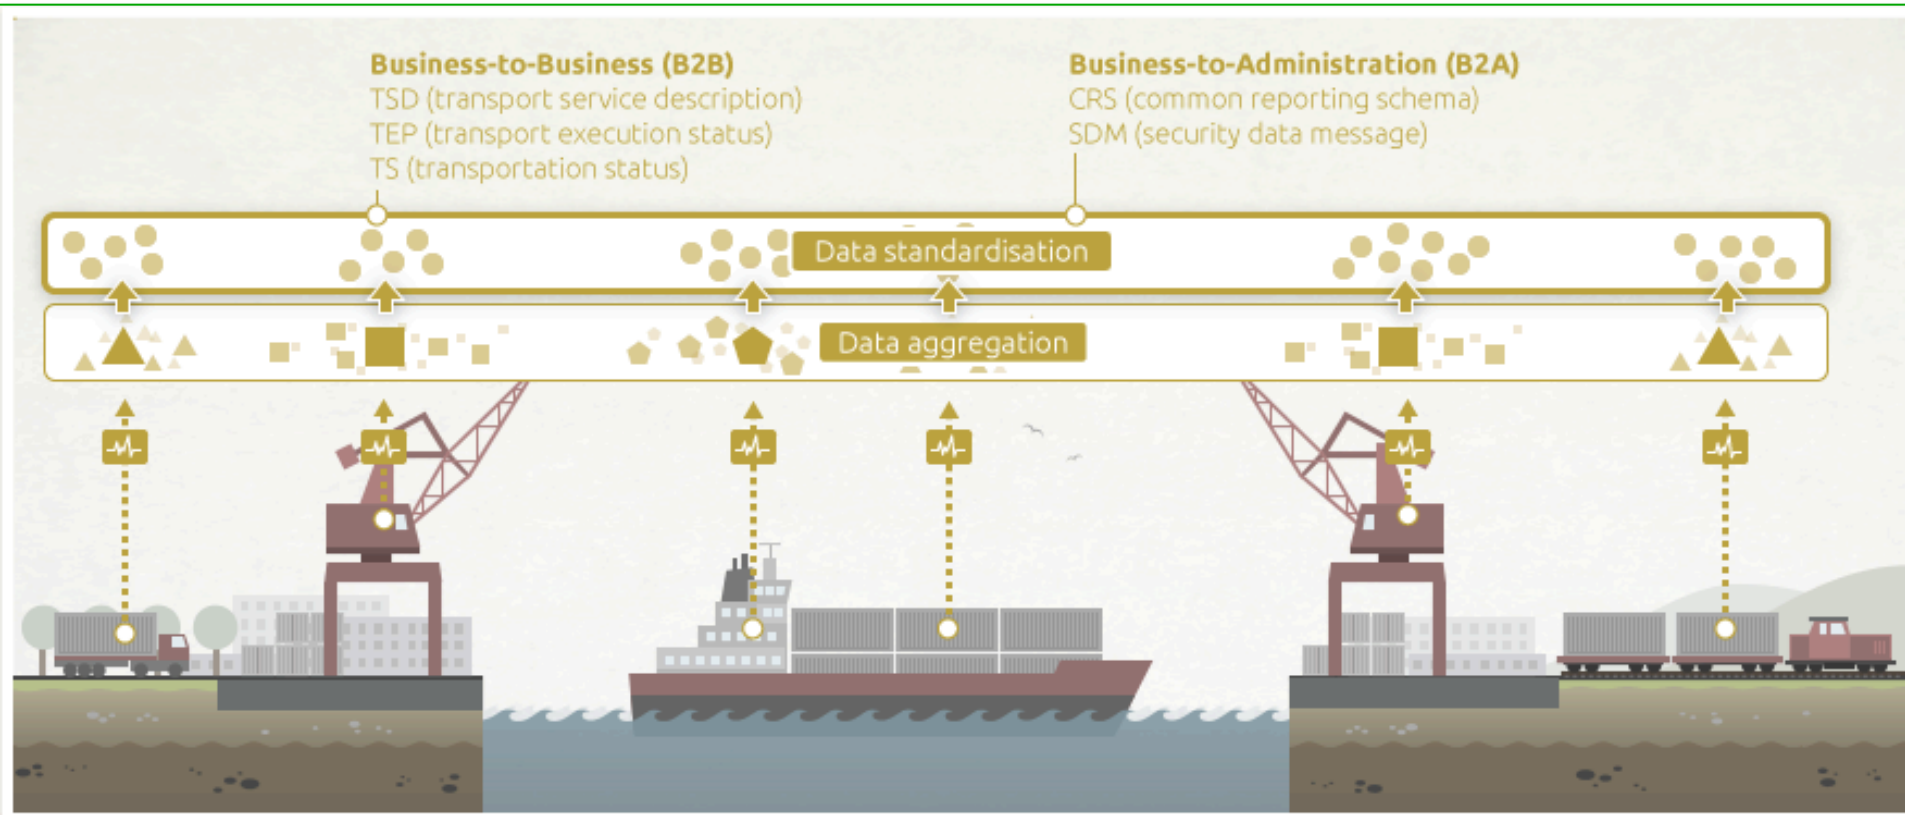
Business-to-Business (B2B)
TSD (transport service description)
TEP (transport execution status)
TS (transportation status)

Business-to-Administration (B2A)
CRS (common reporting schema)
SDM (security data message)

Data standardisation

Data aggregation